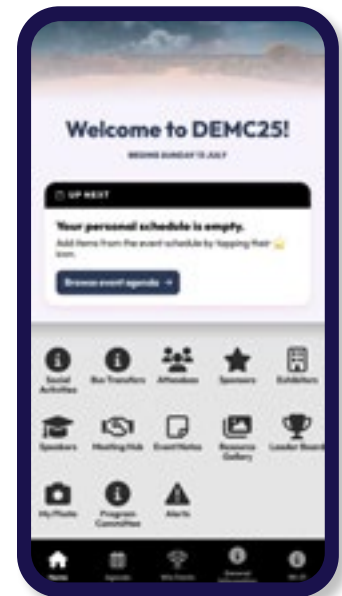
Welcome to DEMC25!

BEGINS SUNDAY 13 JULY

UP NEXT

Your personal schedule is empty.

Add items from the event schedule by tapping their ☆ icon.

Browse event agenda →

Social Activities

Bus Transfers

Attendees

Sponsors

Exhibitors

Speakers

Meeting Hub

Event Notes

Resource Gallery

Leader Board

My Photo

Program Committee

Alerts

Home

Agenda

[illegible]

General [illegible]

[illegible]